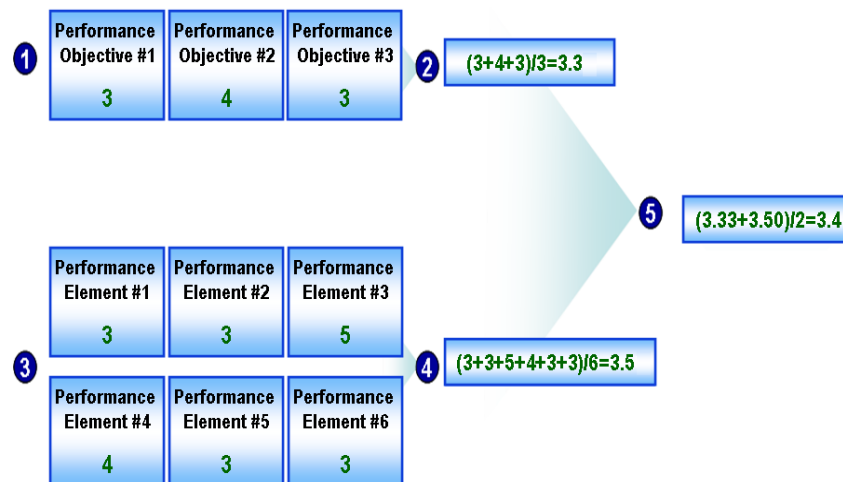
1

Performance Objective #1
3

Performance Objective #2
4

Performance Objective #3
3

2
$(3+4+3)/3=3.3$

5
$(3.33+3.50)/2=3.4$

3

Performance Element #1
3

Performance Element #2
3

Performance Element #3
5

Performance Element #4
4

Performance Element #5
3

Performance Element #6
3

4
$(3+3+5+4+3+3)/6=3.5$